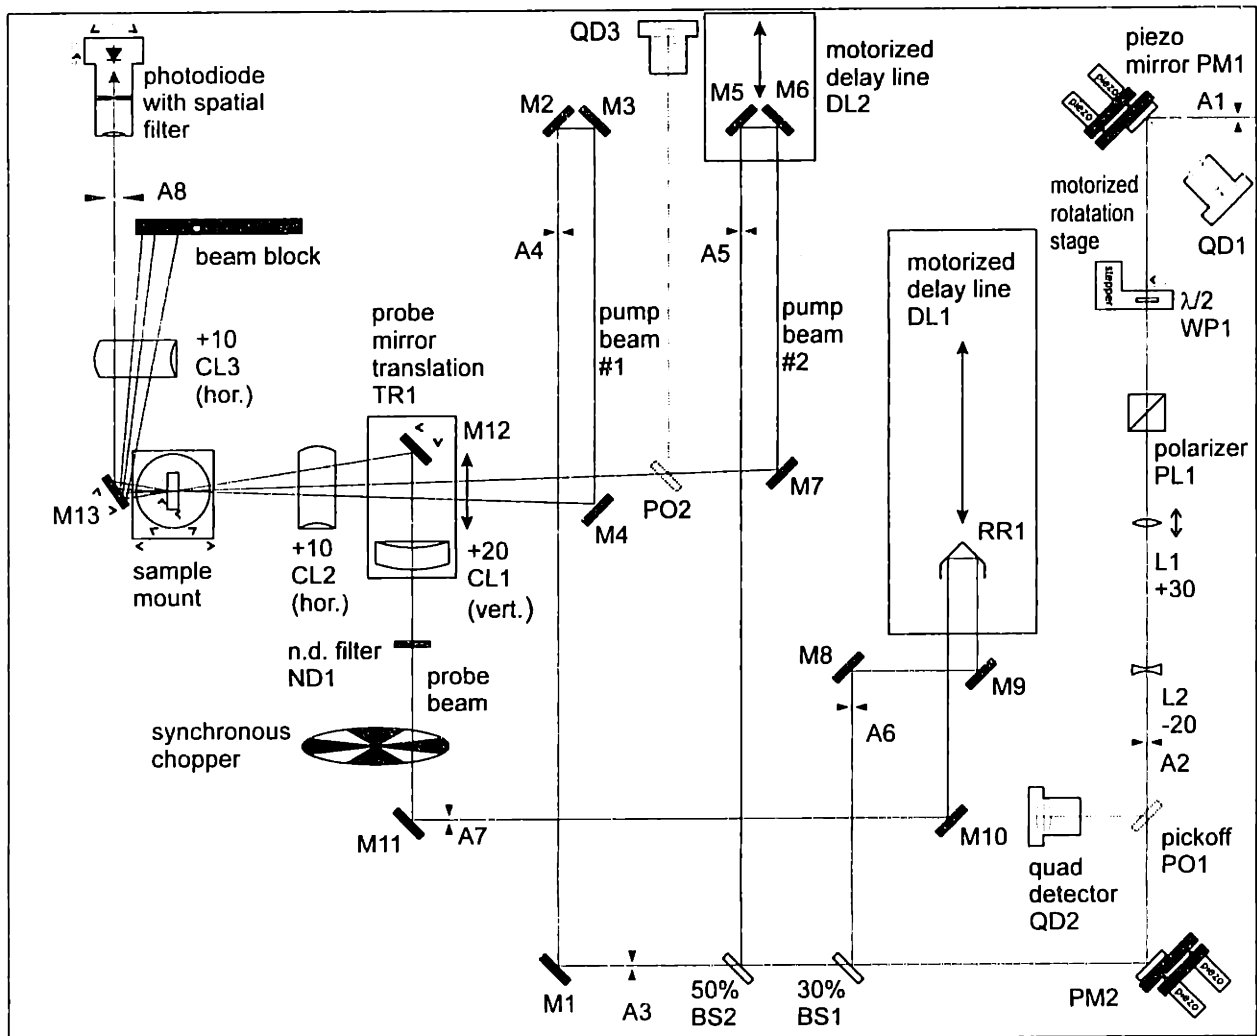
photodiode with spatial filter

QD3

motorized delay line DL2

piezo mirror PM1

piezo
piezo

M2 M3

M5 M6

A1

A8

beam block

motorized rotatation stage

QD1

A4

A5

motorized delay line DL1

stepper

$\lambda/2$ WP1

+10 CL3 (hor.)

probe mirror translation TR1

pump beam #1

pump beam #2

M12

polarizer PL1

M13

PO2

M7

M4

RR1

L1 +30

sample mount

+10 CL2 (hor.)

+20 CL1 (vert.)

n.d. filter ND1

probe beam

M8

M9

L2 -20

synchronous chopper

A6

A2

M11

A7

M10

quad detector QD2

pickoff PO1

M1

A3

50% BS2

30% BS1

PM2

piezo
piezo